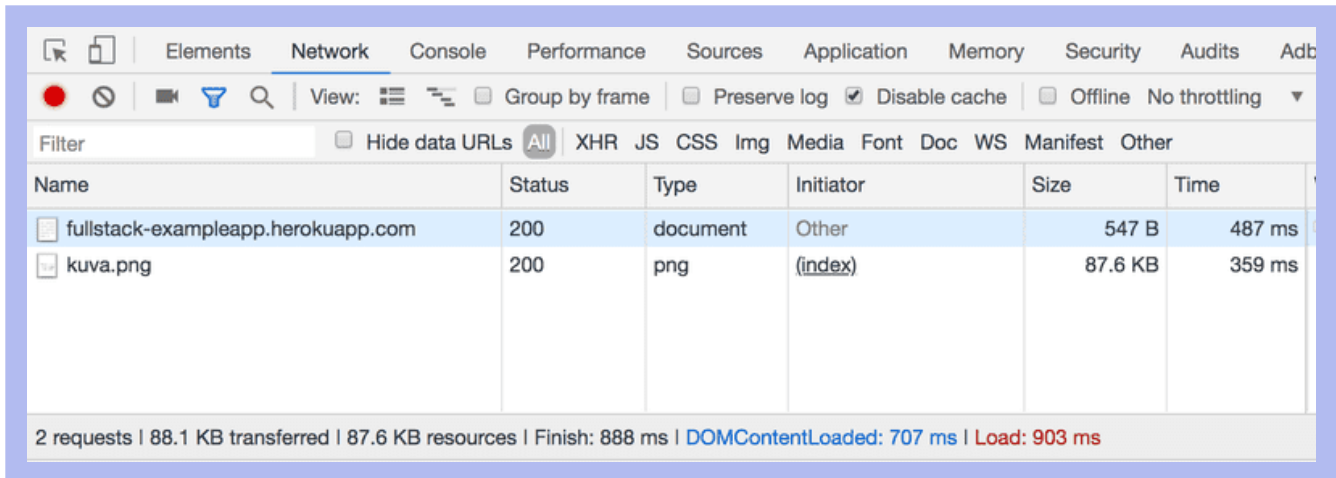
Elements Network Console Performance Sources Application Memory Security Audits Adb

View: Group by frame Preserve log Disable cache Offline No throttling

Filter Hide data URLs All XHR JS CSS Img Media Font Doc WS Manifest Other

| Name | Status | Type | Initiator | Size | Time |
|---|---|---|---|---|---|
| fullstack-exampleapp.herokuapp.com | 200 | document | Other | 547 B | 487 ms |
| kuva.png | 200 | png | (index) | 87.6 KB | 359 ms |

2 requests | 88.1 KB transferred | 87.6 KB resources | Finish: 888 ms | DOMContentLoaded: 707 ms | Load: 903 ms